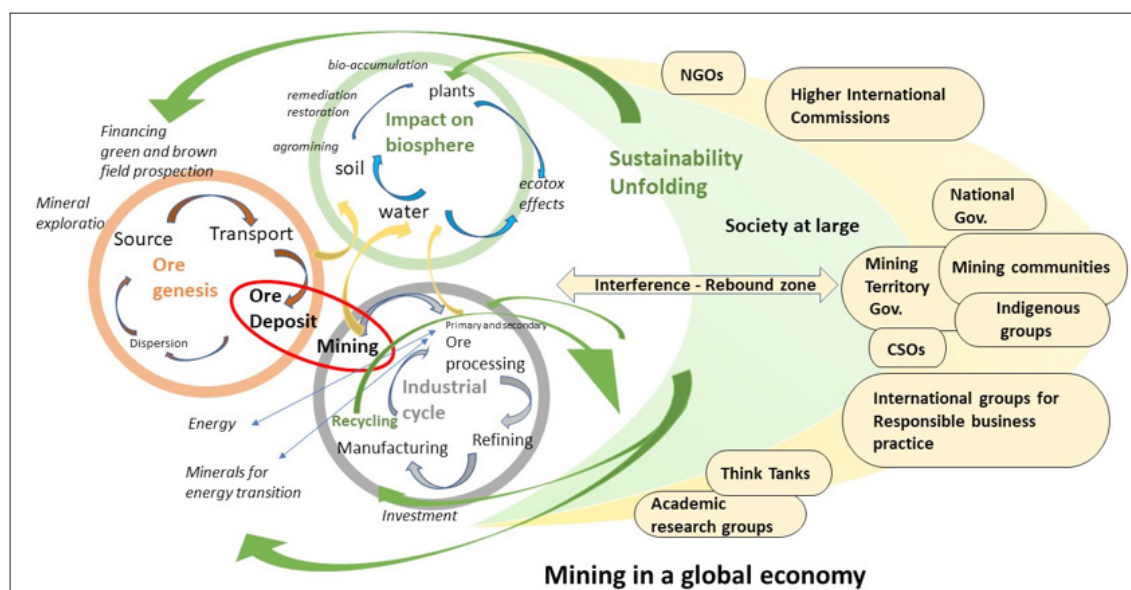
bio-accumulation

remediation restoration

plants

Impact on biosphere

agromining

soil

ecotox effects

water

Financing green and brown field prospection

Mineral exploratio

Source

Transport

Ore genesis

Ore Deposit

Dispersion

Mining

Primary and secondary

Ore processing

Industrial cycle

Recycling

Refining

Manufacturing

Energy

Minerals for energy transition

Investment

Sustainability Unfolding

NGOs

Higher International Commissions

National Gov.

Society at large

Interference - Rebound zone

Mining Territory Gov.

Mining communities

Indigenous groups

CSOs

International groups for Responsible business practice

Think Tanks

Academic research groups

Mining in a global economy